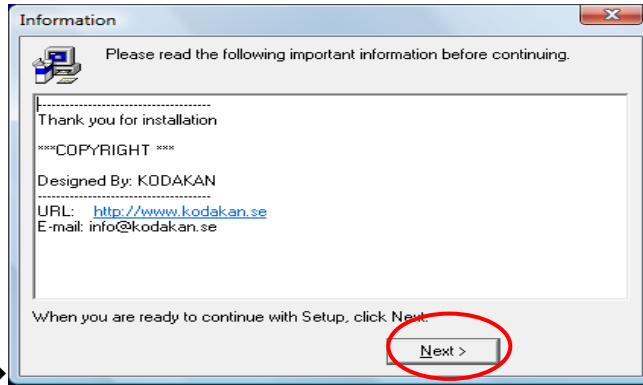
Information

Please read the following important information before continuing.

-------------------------------------
Thank you for installation

***COPYRIGHT ***

Designed By: KODAKAN
-------------------------------------
URL: http://www.kodakan.se
E-mail: info@kodakan.se

When you are ready to continue with Setup, click Next.

Next >